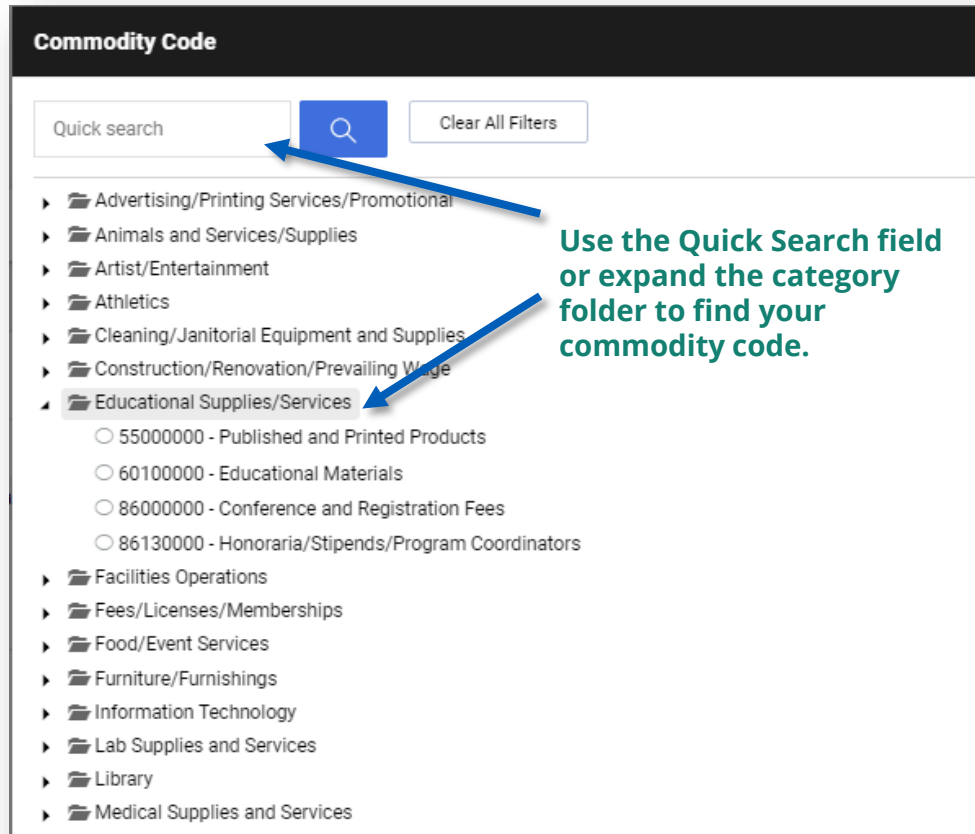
Commodity Code

Quick search

Clear All Filters

Advertising/Printing Services/Promotional
Animals and Services/Supplies
Artist/Entertainment
Athletics
Cleaning/Janitorial Equipment and Supplies
Construction/Renovation/Prevailing Wage
Educational Supplies/Services
55000000 - Published and Printed Products
60100000 - Educational Materials
86000000 - Conference and Registration Fees
86130000 - Honoraria/Stipends/Program Coordinators
Facilities Operations
Fees/Licenses/Memberships
Food/Event Services
Furniture/Furnishings
Information Technology
Lab Supplies and Services
Library
Medical Supplies and Services

Use the Quick Search field or expand the category folder to find your commodity code.